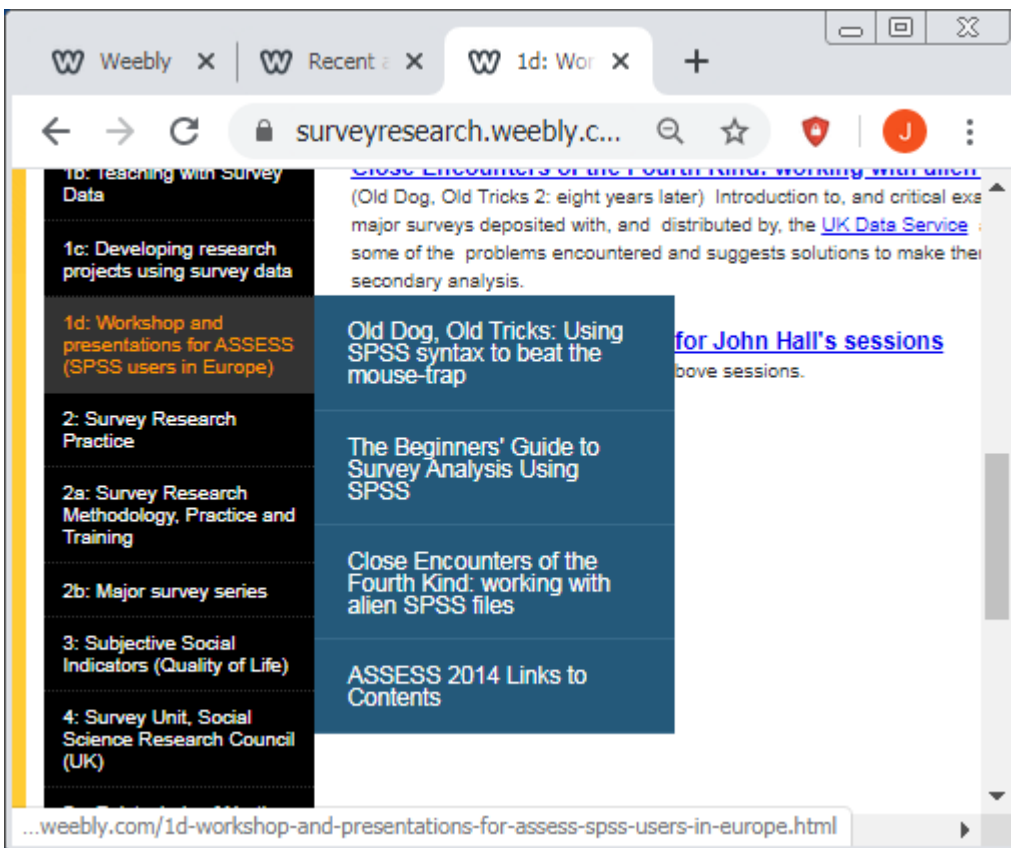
Weebly ×
Recent a ×
1d: Wor ×
+

surveyresearch.weebly.c...

J

1b: Teaching with Survey Data

1c: Developing research projects using survey data

1d: Workshop and presentations for ASSESS (SPSS users in Europe)

2: Survey Research Practice

2a: Survey Research Methodology, Practice and Training

2b: Major survey series

3: Subjective Social Indicators (Quality of Life)

4: Survey Unit, Social Science Research Council (UK)

Close Encounters of the Fourth Kind: working with alien

(Old Dog, Old Tricks 2: eight years later) Introduction to, and critical exa major surveys deposited with, and distributed by, the UK Data Service some of the problems encountered and suggests solutions to make the secondary analysis.

Old Dog, Old Tricks: Using SPSS syntax to beat the mouse-trap

The Beginners' Guide to Survey Analysis Using SPSS

Close Encounters of the Fourth Kind: working with alien SPSS files

ASSESS 2014 Links to Contents

for John Hall's sessions

bove sessions.

...weebly.com/1d-workshop-and-presentations-for-assess-spss-users-in-europe.html